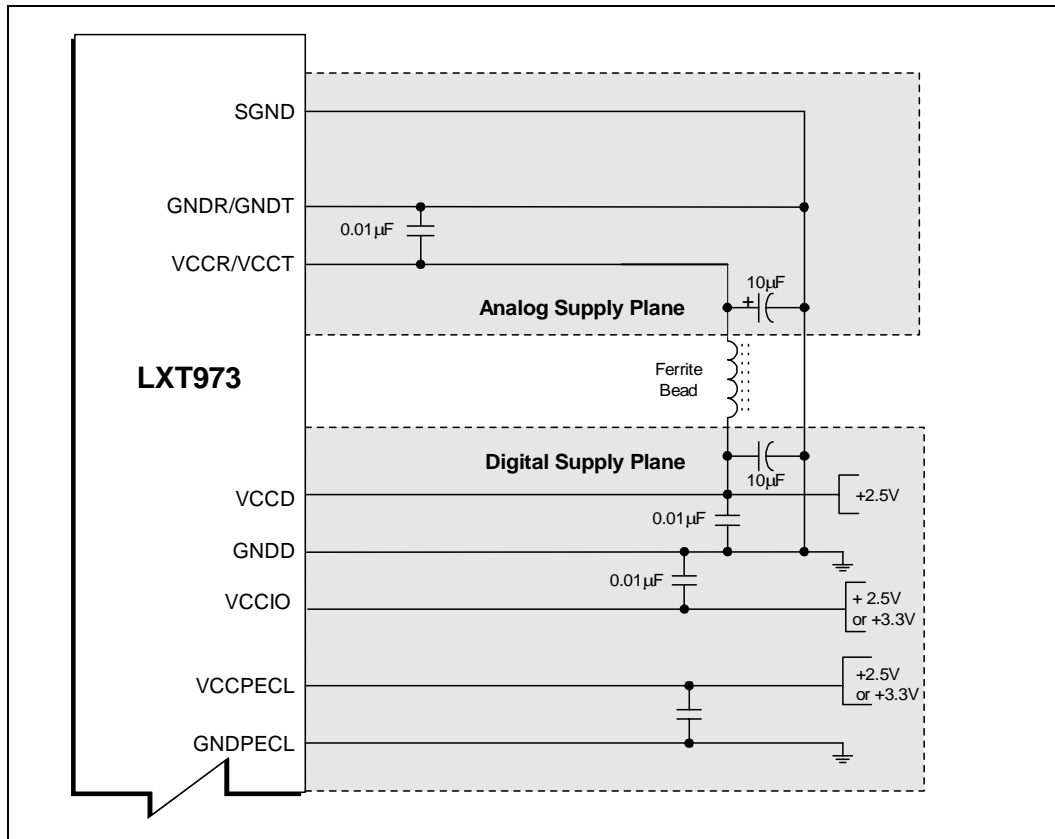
SGND

GNDR/GNDT

0.01μF

VCCR/VCCT

10μF

+

Analog Supply Plane

LXT973

Ferrite
Bead

Digital Supply Plane

10μF

VCCD

+2.5V

0.01μF

GNDD

0.01μF

VCCIO

+ 2.5V
or +3.3V

VCCPECL

+2.5V
or +3.3V

GNDPECL